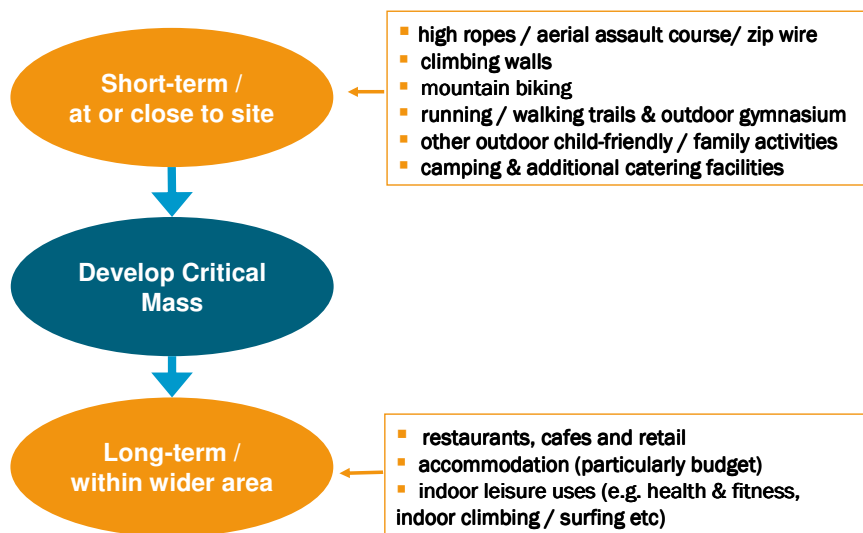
Short-term / at or close to site

- high ropes / aerial assault course/ zip wire
- climbing walls
- mountain biking
- running / walking trails & outdoor gymnasium
- other outdoor child-friendly / family activities
- camping & additional catering facilities

Develop Critical Mass

Long-term / within wider area

- restaurants, cafes and retail
- accommodation (particularly budget)
- indoor leisure uses (e.g. health & fitness, indoor climbing / surfing etc)